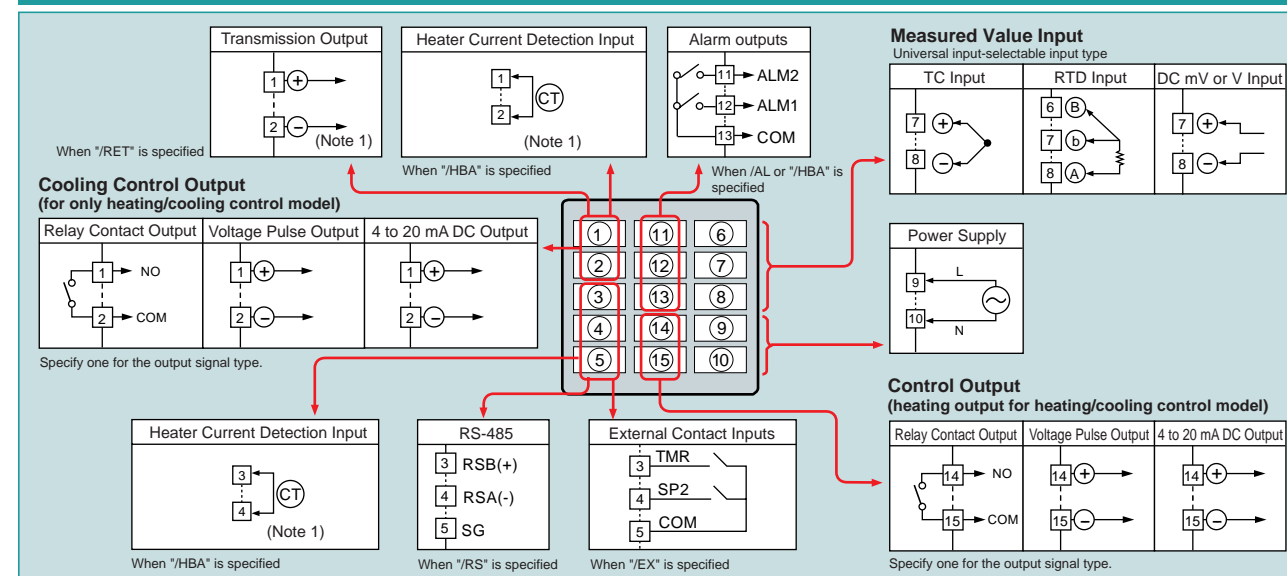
Transmission Output

1 +

2 − (Note 1)

When "/RET" is specified

Heater Current Detection Input

1 CT

2 (Note 1)

When "/HBA" is specified

Alarm outputs

11 ALM2

12 ALM1

13 COM

When /AL or "/HBA" is specified

Measured Value Input

Universal input-selectable input type

| TC Input | RTD Input | DC mV or V Input |
|---|---|---|
| 7 + 8 − | 6 B 7 b 8 A | 7 + 8 − |

Cooling Control Output
(for only heating/cooling control model)

| Relay Contact Output | Voltage Pulse Output | 4 to 20 mA DC Output |
|---|---|---|
| 1 NO 2 COM | 1 + 2 − | 1 + 2 − |

Specify one for the output signal type.

1 11 6
2 12 7
3 13 8
4 14 9
5 15 10

Power Supply

9 L

10 N

Control Output
(heating output for heating/cooling control model)

| Relay Contact Output | Voltage Pulse Output | 4 to 20 mA DC Output |
|---|---|---|
| 14 NO 15 COM | 14 + 15 − | 14 + 15 − |

Specify one for the output signal type.

Heater Current Detection Input

3 CT

4 (Note 1)

When "/HBA" is specified

RS-485

3 RSB(+)

4 RSA(-)

5 SG

When "/RS" is specified

External Contact Inputs

3 TMR

4 SP2

5 COM

When "/EX" is specified